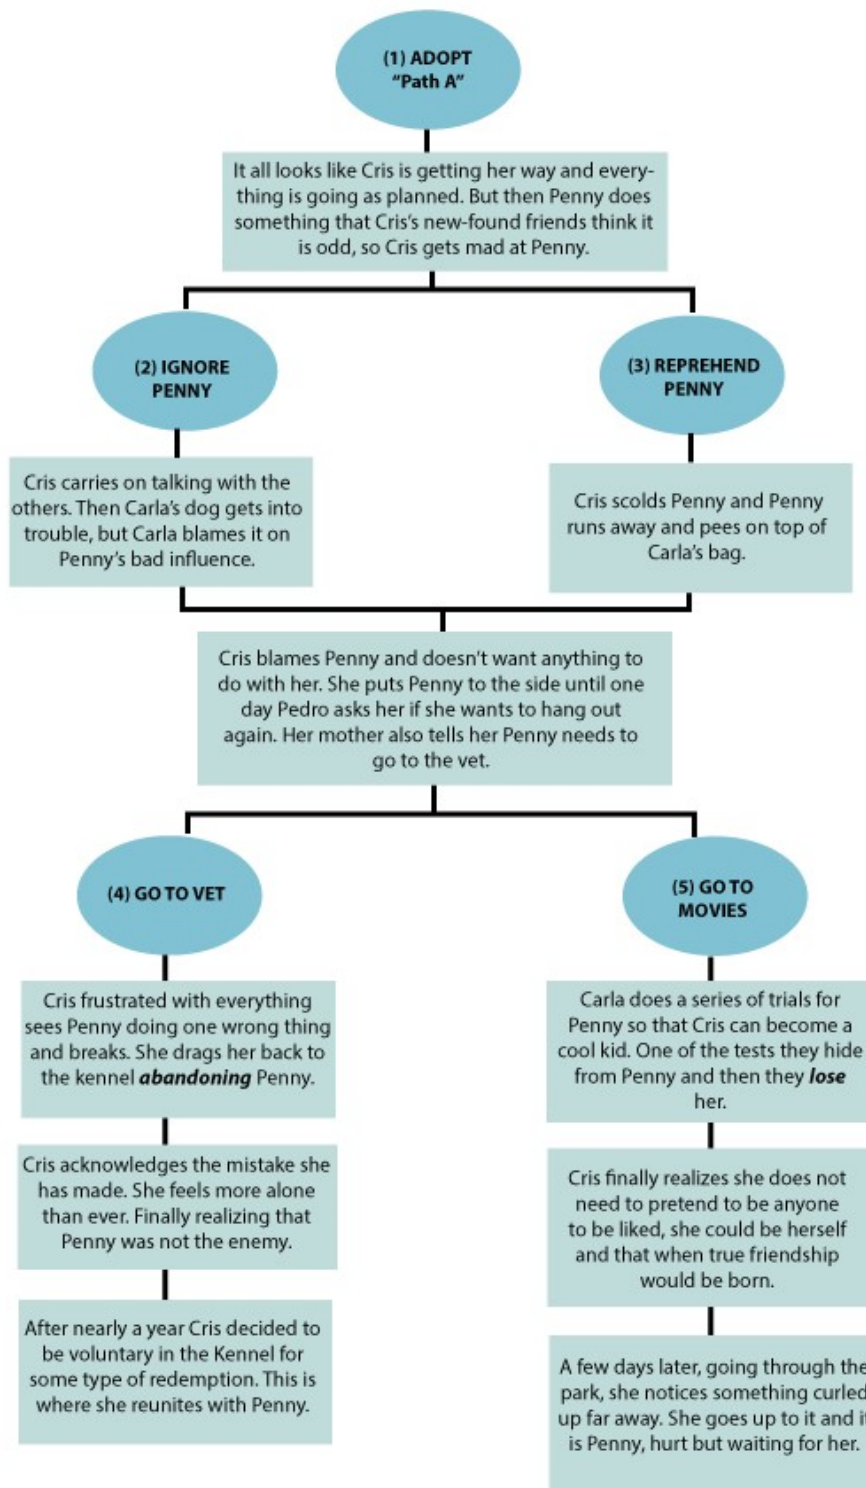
(1) ADOPT
"Path A"

It all looks like Cris is getting her way and everything is going as planned. But then Penny does something that Cris's new-found friends think it is odd, so Cris gets mad at Penny.

(2) IGNORE PENNY

Cris carries on talking with the others. Then Carla's dog gets into trouble, but Carla blames it on Penny's bad influence.

(3) REPREHEND PENNY

Cris scolds Penny and Penny runs away and pees on top of Carla's bag.

Cris blames Penny and doesn't want anything to do with her. She puts Penny to the side until one day Pedro asks her if she wants to hang out again. Her mother also tells her Penny needs to go to the vet.

(4) GO TO VET

Cris frustrated with everything sees Penny doing one wrong thing and breaks. She drags her back to the kennel ***abandoning*** Penny.

Cris acknowledges the mistake she has made. She feels more alone than ever. Finally realizing that Penny was not the enemy.

After nearly a year Cris decided to be voluntary in the Kennel for some type of redemption. This is where she reunites with Penny.

(5) GO TO MOVIES

Carla does a series of trials for Penny so that Cris can become a cool kid. One of the tests they hide from Penny and then they ***lose*** her.

Cris finally realizes she does not need to pretend to be anyone to be liked, she could be herself and that when true friendship would be born.

A few days later, going through the park, she notices something curled up far away. She goes up to it and it is Penny, hurt but waiting for her.